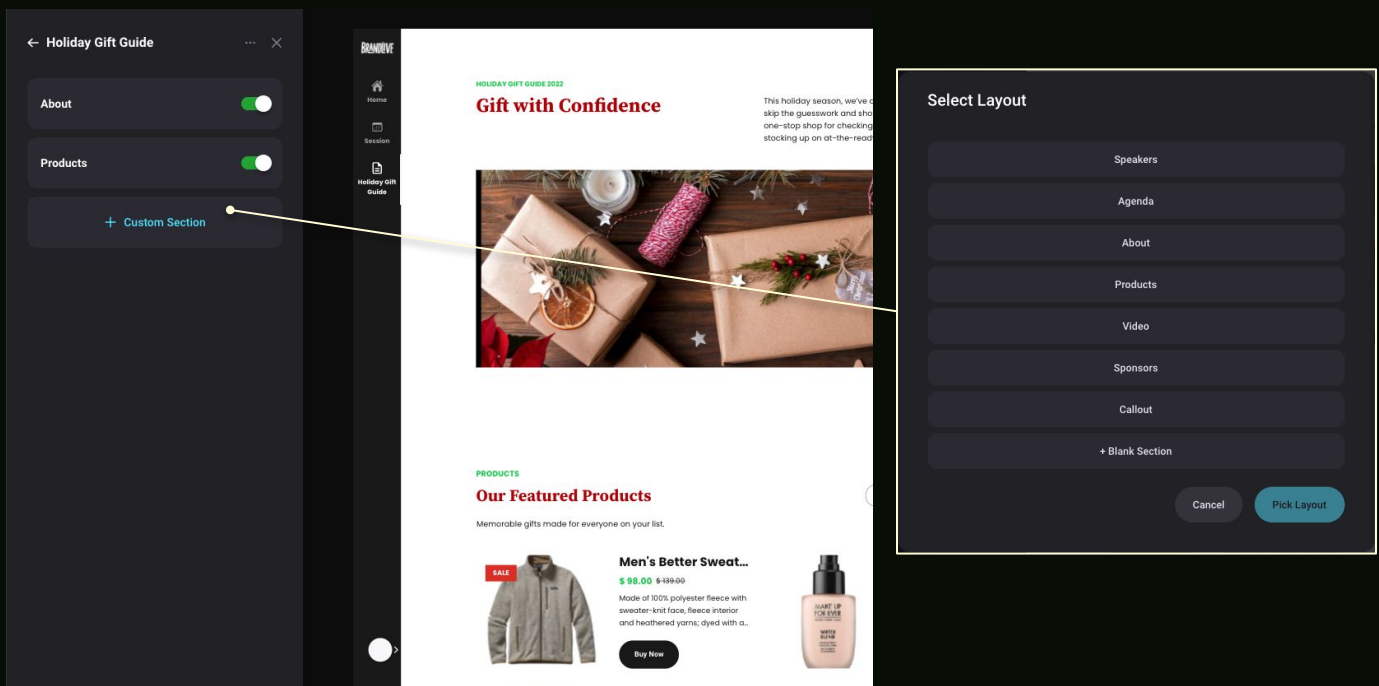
← Holiday Gift Guide ··· ×

About

Products

+ Custom Section

BRANDLIVE

Home

Session

Holiday Gift Guide

HOLIDAY GIFT GUIDE 2022

Gift with Confidence

This holiday season, we've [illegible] skip the guesswork and sho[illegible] one-stop shop for checking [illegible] stocking up on at-the-read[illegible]

PRODUCTS

Our Featured Products

Memorable gifts made for everyone on your list.

SALE

Men's Better Sweat...

$ 98.00 $ 139.00

Made of 100% polyester fleece with sweater-knit face, fleece interior and heathered yarns; dyed with a...

Buy Now

MAKE UP FOR EVER

WATER BLEND

Select Layout

Speakers

Agenda

About

Products

Video

Sponsors

Callout

+ Blank Section

Cancel

Pick Layout